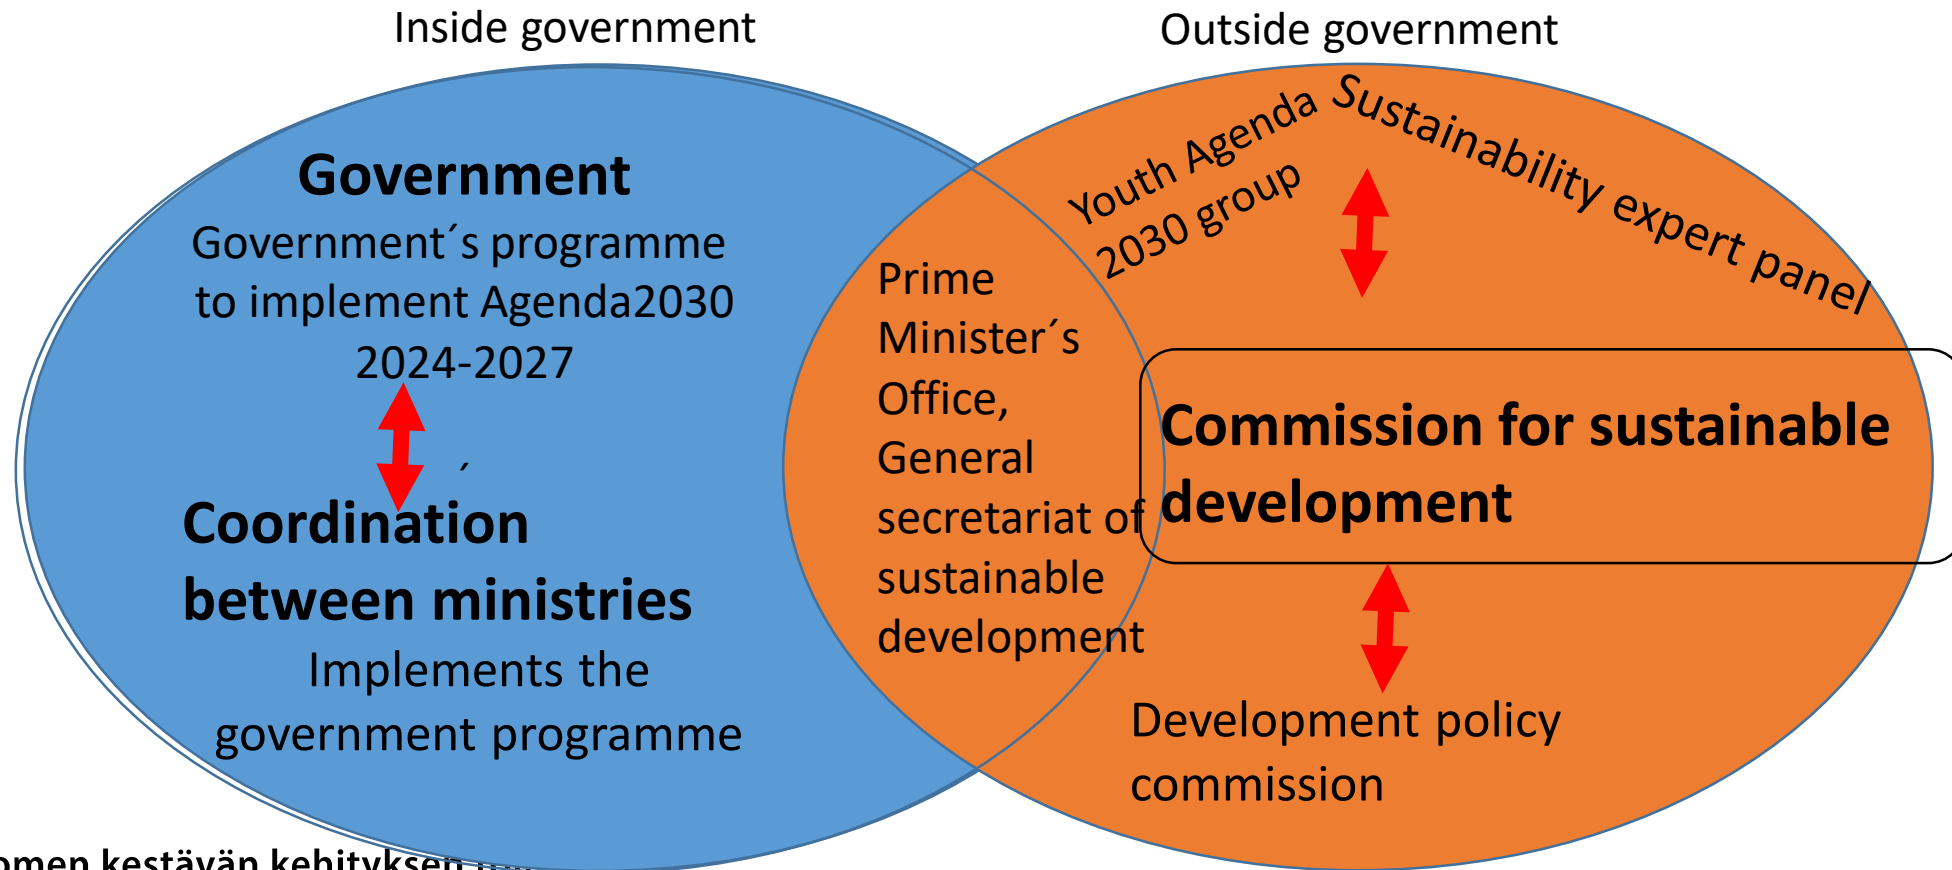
Inside government

Outside government

Government

Government´s programme to implement Agenda2030 2024-2027

Coordination between ministries

Implements the government programme

Youth Agenda 2030 group

Sustainability expert panel

Prime Minister´s Office, General secretariat of sustainable development

Commission for sustainable development

Development policy commission

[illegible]omen kestävän kehityksen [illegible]